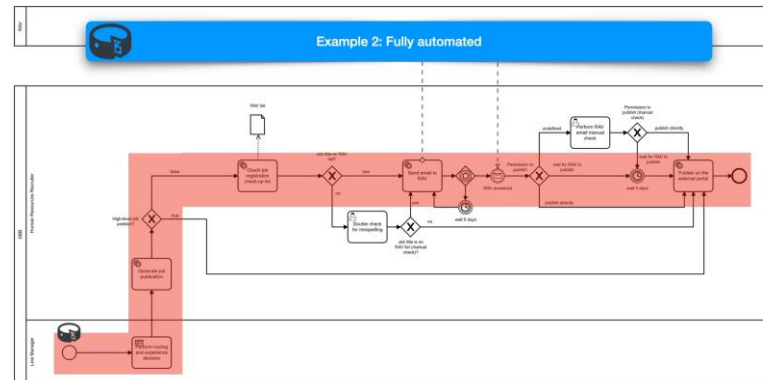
Example 2: Fully automated

RAV

SNB

Human Resources Recruiter

Line Manager

RAV list

Check job registration check-up list

Job title on RAV list?

false

yes

no

High-level job position?

true

Generate job publication

Perform routing and experience decision

Double check for reexpelling

Job title is on RAV list (manual check)?

no

Send email to RAV

wait 5 days

RAV answered

Permission to publish

undefined

Perform RAV email manual check

Permission to publish (manual check)

publish directly

wait for RAV to publish

wait 5 days

publish directly

Publish on the external portal